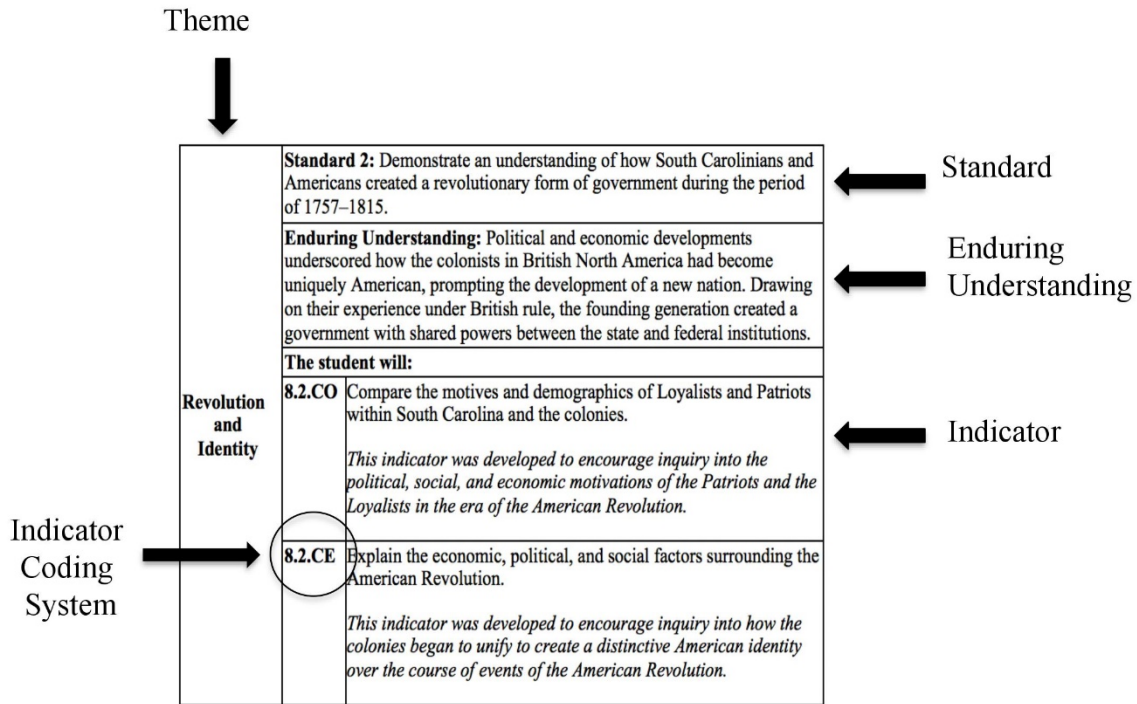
Theme

| Revolution and Identity | **Standard 2:** Demonstrate an understanding of how South Carolinians and Americans created a revolutionary form of government during the period of 1757–1815. | |
|---|---|---|
| | **Enduring Understanding:** Political and economic developments underscored how the colonists in British North America had become uniquely American, prompting the development of a new nation. Drawing on their experience under British rule, the founding generation created a government with shared powers between the state and federal institutions. | |
| | **The student will:** | |
| | **8.2.CO** | Compare the motives and demographics of Loyalists and Patriots within South Carolina and the colonies. *This indicator was developed to encourage inquiry into the political, social, and economic motivations of the Patriots and the Loyalists in the era of the American Revolution.* |
| | **8.2.CE** | Explain the economic, political, and social factors surrounding the American Revolution. *This indicator was developed to encourage inquiry into how the colonies began to unify to create a distinctive American identity over the course of events of the American Revolution.* |

Standard

Enduring Understanding

Indicator

Indicator Coding System